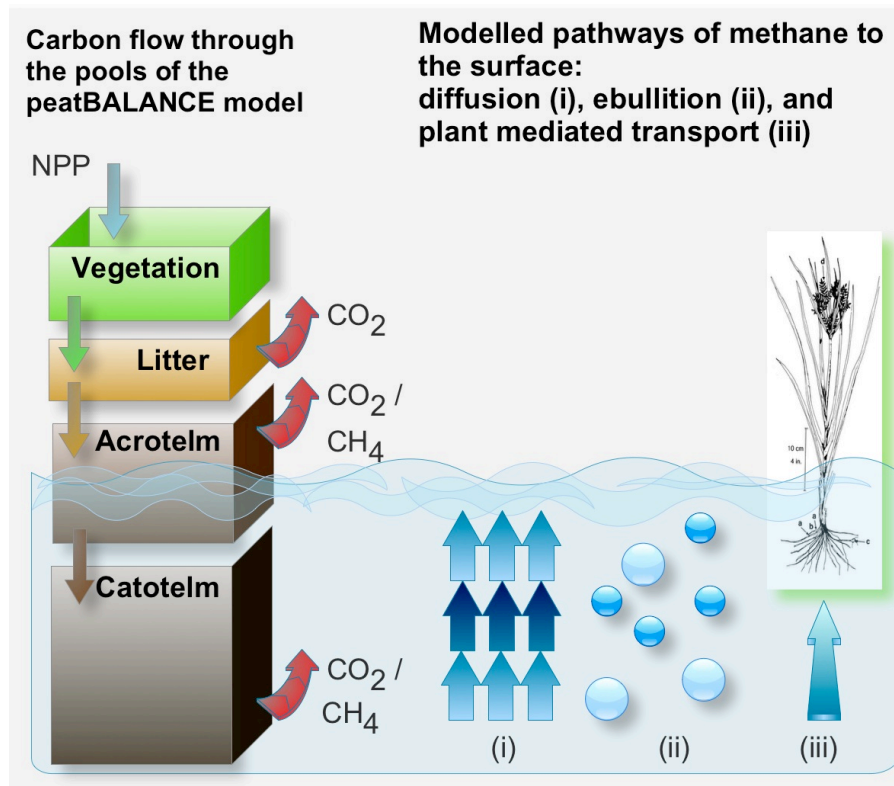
Carbon flow through the pools of the peatBALANCE model

Modelled pathways of methane to the surface:
diffusion (i), ebullition (ii), and plant mediated transport (iii)

NPP

Vegetation

Litter

$CO_2$

Acrotelm

$CO_2$ / $CH_4$

Catotelm

$CO_2$ / $CH_4$

d

10 cm
4 in.

a
b
a
c

(i)

(ii)

(iii)